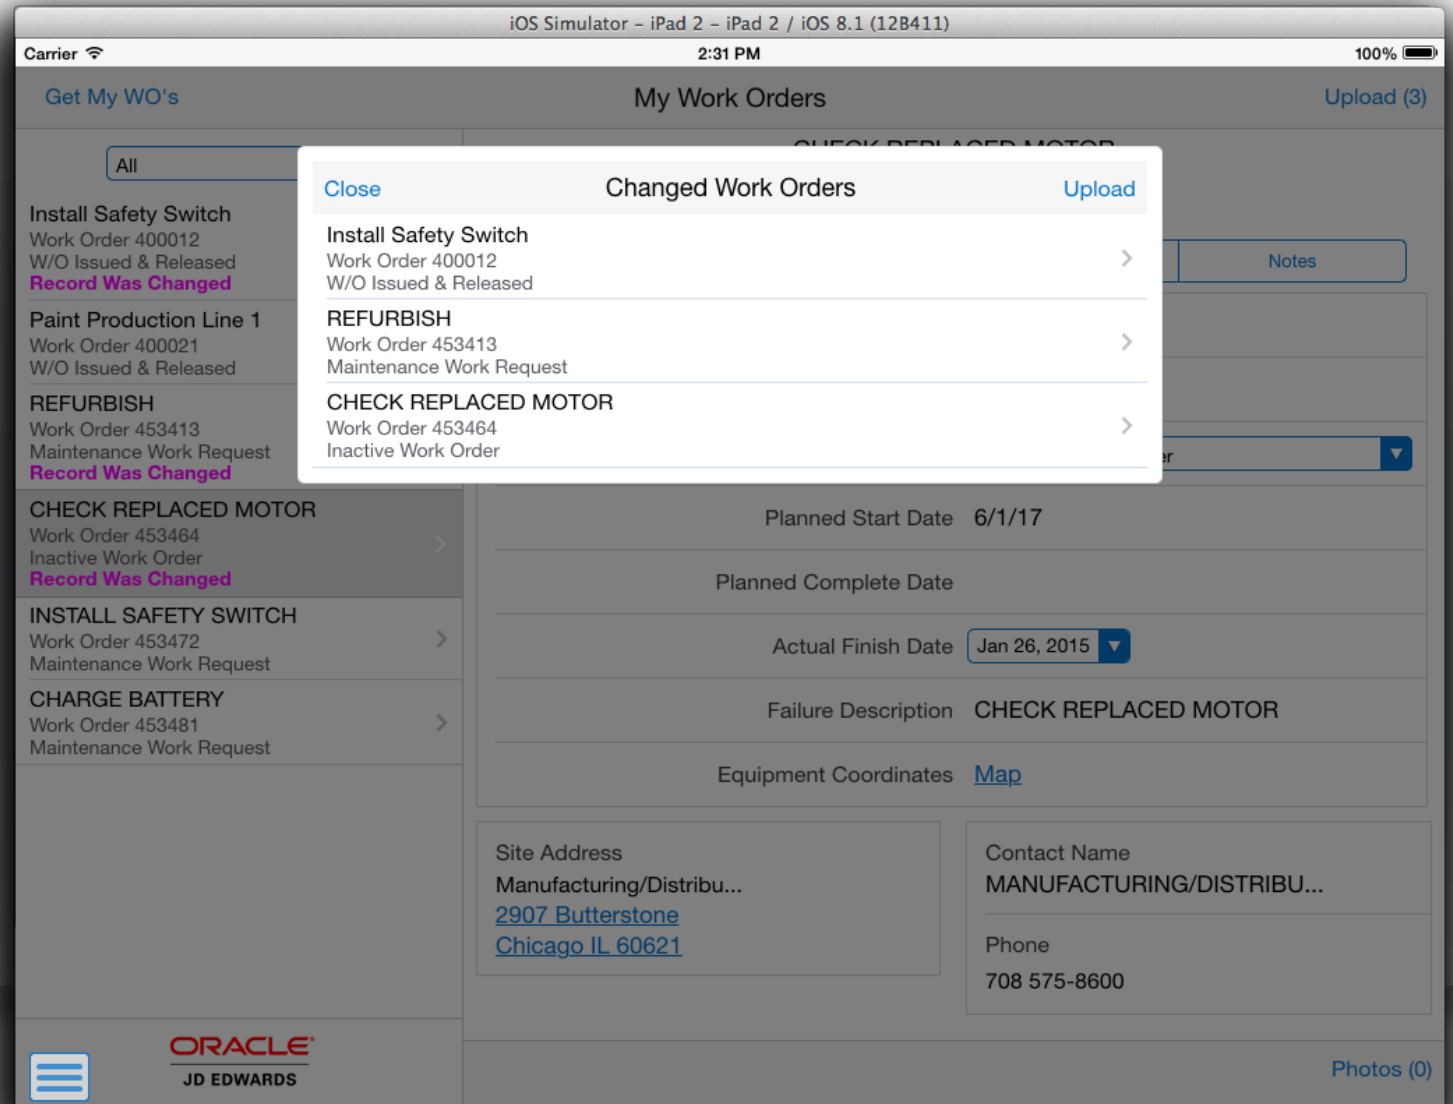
iOS Simulator – iPad 2 – iPad 2 / iOS 8.1 (12B411)

Carrier 2:31 PM 100%

Get My WO's My Work Orders Upload (3)

All

Install Safety Switch
Work Order 400012
W/O Issued & Released
Record Was Changed

Paint Production Line 1
Work Order 400021
W/O Issued & Released

REFURBISH
Work Order 453413
Maintenance Work Request
Record Was Changed

CHECK REPLACED MOTOR
Work Order 453464
Inactive Work Order
Record Was Changed

INSTALL SAFETY SWITCH
Work Order 453472
Maintenance Work Request

CHARGE BATTERY
Work Order 453481
Maintenance Work Request

ORACLE
JD EDWARDS

Close Changed Work Orders Upload

Install Safety Switch
Work Order 400012
W/O Issued & Released

REFURBISH
Work Order 453413
Maintenance Work Request

CHECK REPLACED MOTOR
Work Order 453464
Inactive Work Order

Notes

Planned Start Date 6/1/17

Planned Complete Date

Actual Finish Date Jan 26, 2015

Failure Description CHECK REPLACED MOTOR

Equipment Coordinates Map

Site Address
Manufacturing/Distribu...
2907 Butterstone
Chicago IL 60621

Contact Name
MANUFACTURING/DISTRIBU...

Phone
708 575-8600

Photos (0)